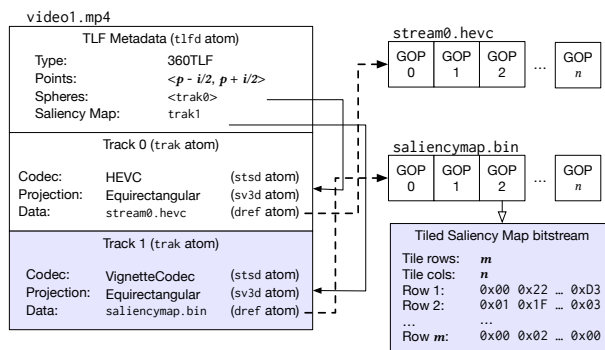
video1.mp4

TLF Metadata (tlfd atom)

Type: 360TLF
Points: $<p - i/2, p + i/2>$
Spheres: <trak0>
Saliency Map: trak1

Track 0 (trak atom)

Codec: HEVC (stsd atom)
Projection: Equirectangular (sv3d atom)
Data: stream0.hevc (dref atom)

Track 1 (trak atom)

Codec: VignetteCodec (stsd atom)
Projection: Equirectangular (sv3d atom)
Data: saliencymap.bin (dref atom)

stream0.hevc

GOP 0 | GOP 1 | GOP 2 | ... | GOP $n$

saliencymap.bin

GOP 0 | GOP 1 | GOP 2 | ... | GOP $n$

Tiled Saliency Map bitstream

Tile rows: $m$
Tile cols: $n$
Row 1: 0x00 0x22 … 0xD3
Row 2: 0x01 0x1F … 0x03
… …
Row $m$: 0x00 0x02 … 0x00